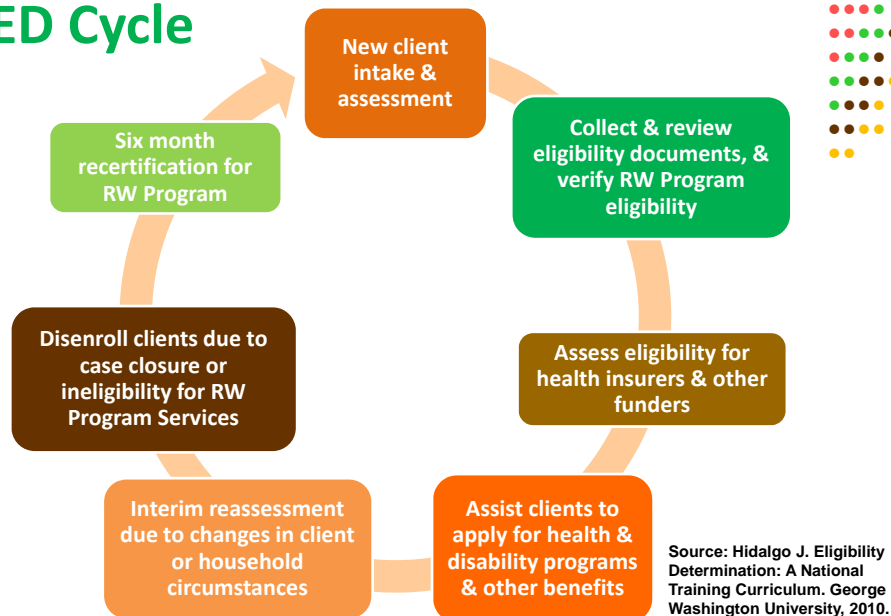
ED Cycle

New client intake & assessment

Collect & review eligibility documents, & verify RW Program eligibility

Assess eligibility for health insurers & other funders

Assist clients to apply for health & disability programs & other benefits

Interim reassessment due to changes in client or household circumstances

Disenroll clients due to case closure or ineligibility for RW Program Services

Six month recertification for RW Program

Source: Hidalgo J. Eligibility Determination: A National Training Curriculum. George Washington University, 2010.